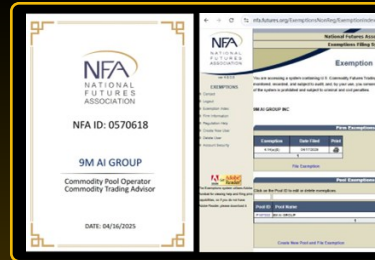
NFA
NATIONAL FUTURES ASSOCIATION

NFA ID: 0570618

9M AI GROUP

Commodity Pool Operator
Commodity Trading Advisor

DATE: 04/16/2025

nfa.futures.org/Exemptions/NonReg/Exemption/index

NFA
NATIONAL FUTURES ASSOCIATION

National Futures Association
Exemptions Filing S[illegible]

Exemption

You are accessing a system containing U.S. Commodity Futures Trading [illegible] monitored, recorded, and subject to audit; and, by your use, you consent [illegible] of the system is prohibited and subject to criminal and civil penalties.

9M AI GROUP INC

EXEMPTIONS
Contact
Logout
Exemption Index
Firm Information
Regulation Help
Create New Pool
Delete User
Account Security

Firm Exemptions

| Exemption | Date Filed | Print |
|---|---|---|
| 4.13(a)(3) | 04/17/2025 | |

File Exemption

Pool Exemptions

Click on the Pool ID to edit or delete exemptions.

| Pool ID | Pool Name |
|---|---|
| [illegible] | 9M AI GROUP |

Create New Pool and File Exemption